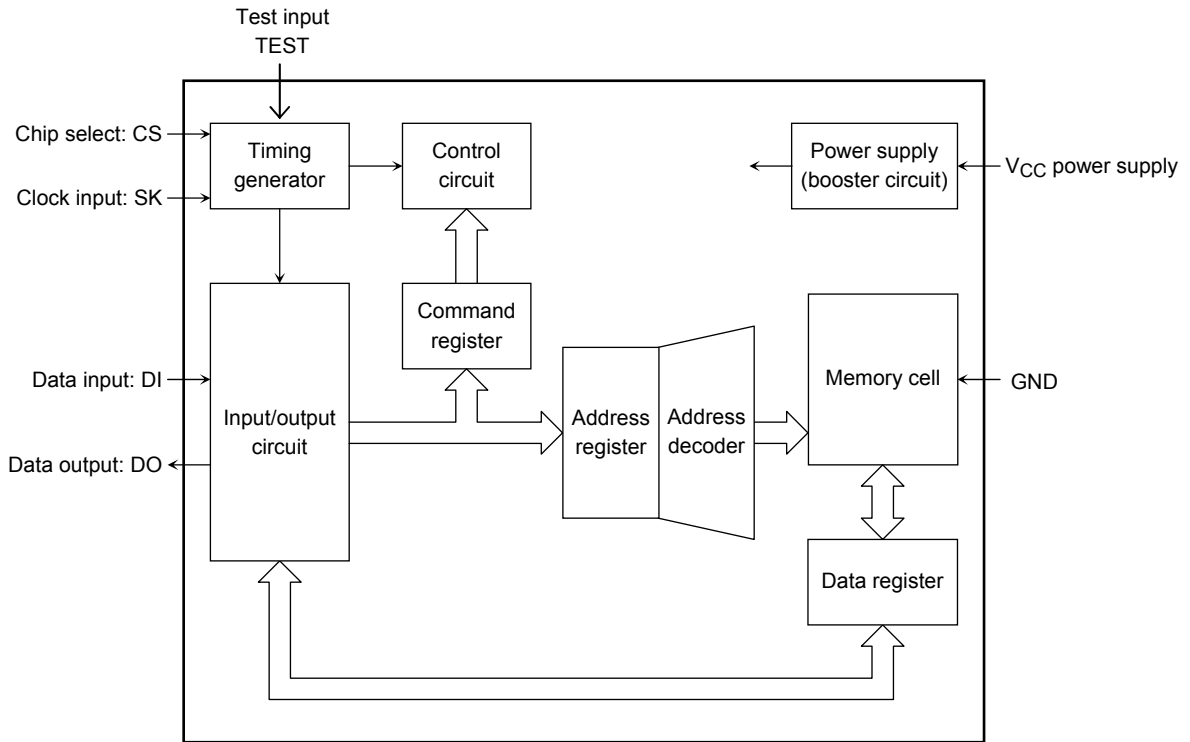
Test input
TEST

Chip select: CS

Clock input: SK

Timing generator

Control circuit

Power supply (booster circuit)

$V_{CC}$ power supply

Command register

Data input: DI

Data output: DO

Input/output circuit

Address register

Address decoder

Memory cell

GND

Data register